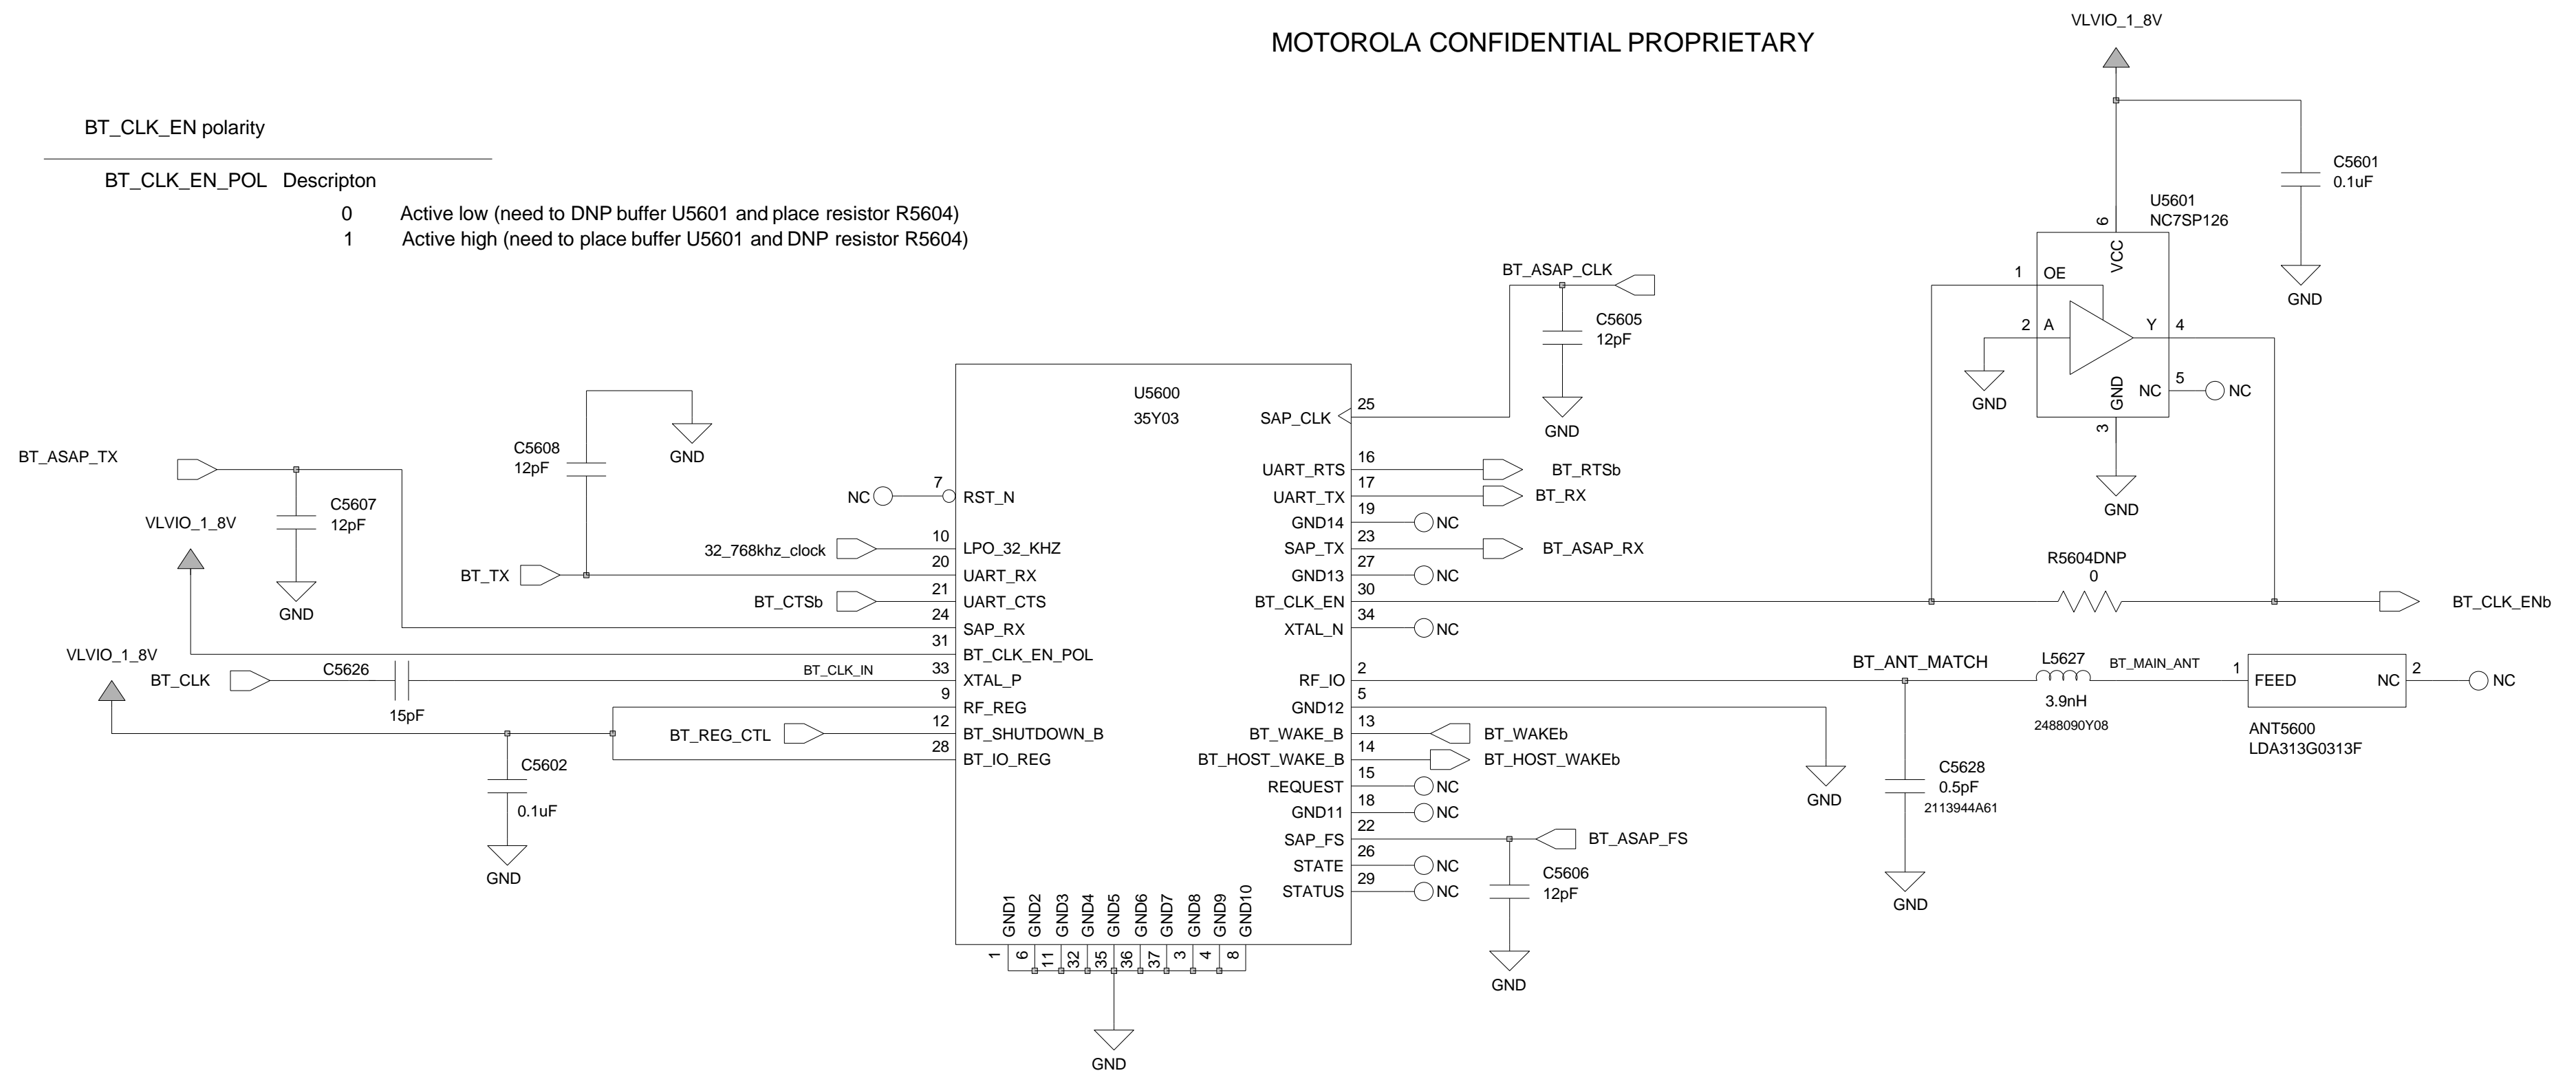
MOTOROLA CONFIDENTIAL PROPRIETARY

BT_CLK_EN polarity

| BT_CLK_EN_POL | Descripton |
|---|---|
| 0 | Active low (need to DNP buffer U5601 and place resistor R5604) |
| 1 | Active high (need to place buffer U5601 and DNP resistor R5604) |

VLVIO_1_8V
C5601
0.1uF
U5601
NC7SP126
6
VCC
1 OE
2 A
Y 4
GND
NC 5 NC
3
GND
GND
GND

BT_ASAP_CLK
C5605
12pF
GND

U5600
35Y03

C5608
12pF
GND

BT_ASAP_TX
C5607
12pF
VLVIO_1_8V
GND

NC 7 RST_N
32_768khz_clock 10 LPO_32_KHZ
BT_TX 20 UART_RX
BT_CTSb 21 UART_CTS
24 SAP_RX
31 BT_CLK_EN_POL
VLVIO_1_8V
BT_CLK C5626 BT_CLK_IN 33 XTAL_P
15pF
9 RF_REG
BT_REG_CTL 12 BT_SHUTDOWN_B
28 BT_IO_REG
C5602
0.1uF
GND

SAP_CLK 25
UART_RTS 16 BT_RTSb
UART_TX 17 BT_RX
GND14 19 NC
SAP_TX 23 BT_ASAP_RX
GND13 27 NC
BT_CLK_EN 30
XTAL_N 34 NC
RF_IO 2
GND12 5
BT_WAKE_B 13 BT_WAKEb
BT_HOST_WAKE_B 14 BT_HOST_WAKEb
REQUEST 15 NC
GND11 18 NC
SAP_FS 22 BT_ASAP_FS
STATE 26 NC
STATUS 29 NC

GND1 GND2 GND3 GND4 GND5 GND6 GND7 GND8 GND9 GND10
1 6 11 32 35 36 37 3 4 8
GND

R5604DNP
0
BT_CLK_ENb

BT_ANT_MATCH
L5627
3.9nH
2488090Y08
BT_MAIN_ANT
1 FEED NC 2 NC
ANT5600
LDA313G0313F
GND
C5628
0.5pF
2113944A61
GND
C5606
12pF
GND